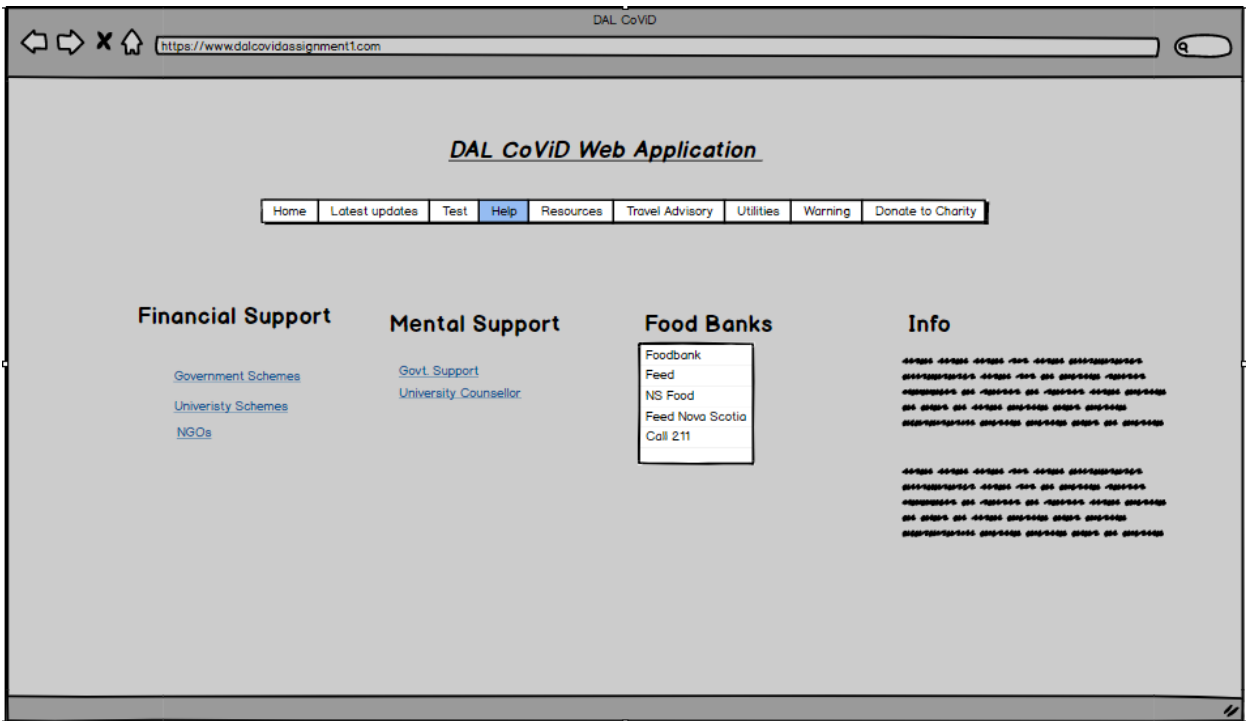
DAL CoViD

https://www.dalcovidassignment1.com

DAL CoViD Web Application

| Home | Latest updates | Test | Help | Resources | Travel Advisory | Utilities | Warning | Donate to Charity |
|---|---|---|---|---|---|---|---|---|

Financial Support

Government Schemes

Univeristy Schemes

NGOs

Mental Support

Govt. Support

University Counsellor

Food Banks

Foodbank
Feed
NS Food
Feed Nova Scotia
Call 211

Info

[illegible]

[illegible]